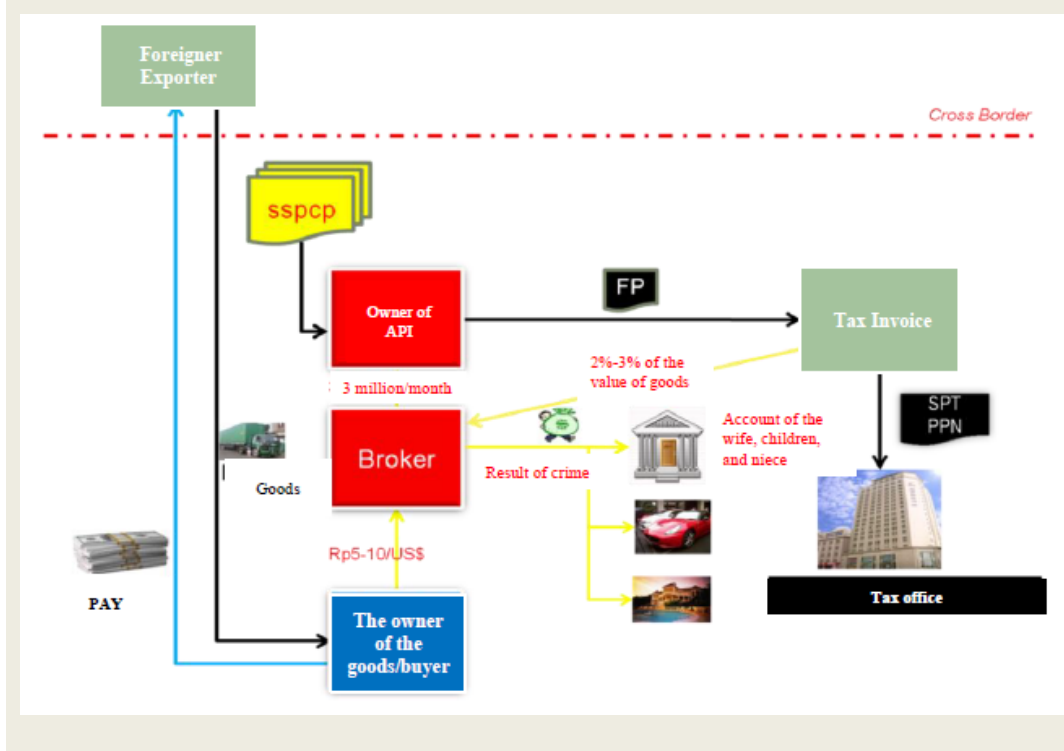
Foreigner Exporter

Cross Border

sspcp

Owner of API

FP

Tax Invoice

2%-3% of the value of goods

3 million/month

Broker

Account of the wife, children, and niece

SPT PPN

Goods

Result of crime

Rp5-10/US$

PAY

The owner of the goods/buyer

Tax office